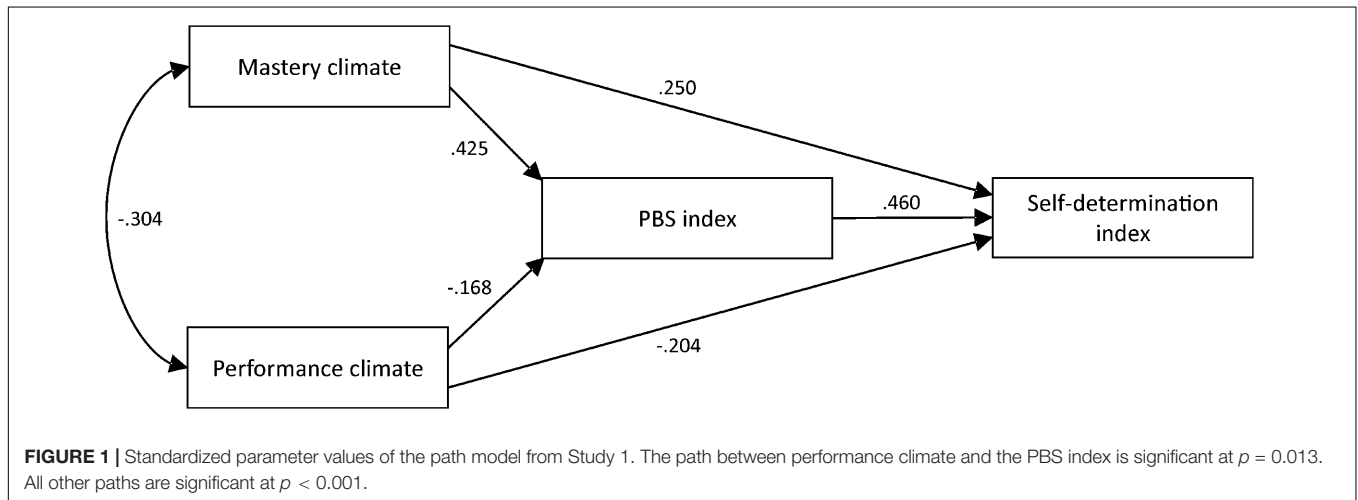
Mastery climate

.250

.425

-.304

PBS index

.460

Self-determination index

-.168

-.204

Performance climate

**FIGURE 1 |** Standardized parameter values of the path model from Study 1. The path between performance climate and the PBS index is significant at $p = 0.013$. All other paths are significant at $p < 0.001$.